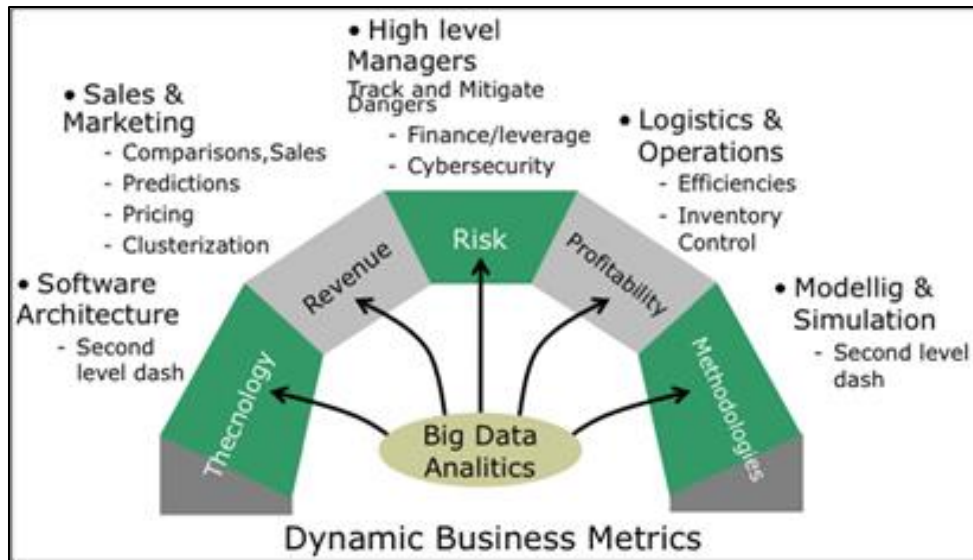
• High level Managers
Track and Mitigate Dangers
- Finance/leverage
- Cybersecurity

• Sales & Marketing
- Comparisons,Sales
- Predictions
- Pricing
- Clusterization

• Logistics & Operations
- Efficiencies
- Inventory Control

• Software Architecture
- Second level dash

• Modellig & Simulation
- Second level dash

Revenue
Risk
Profitability
Thecnology
Methodologies

Big Data Analitics

Dynamic Business Metrics